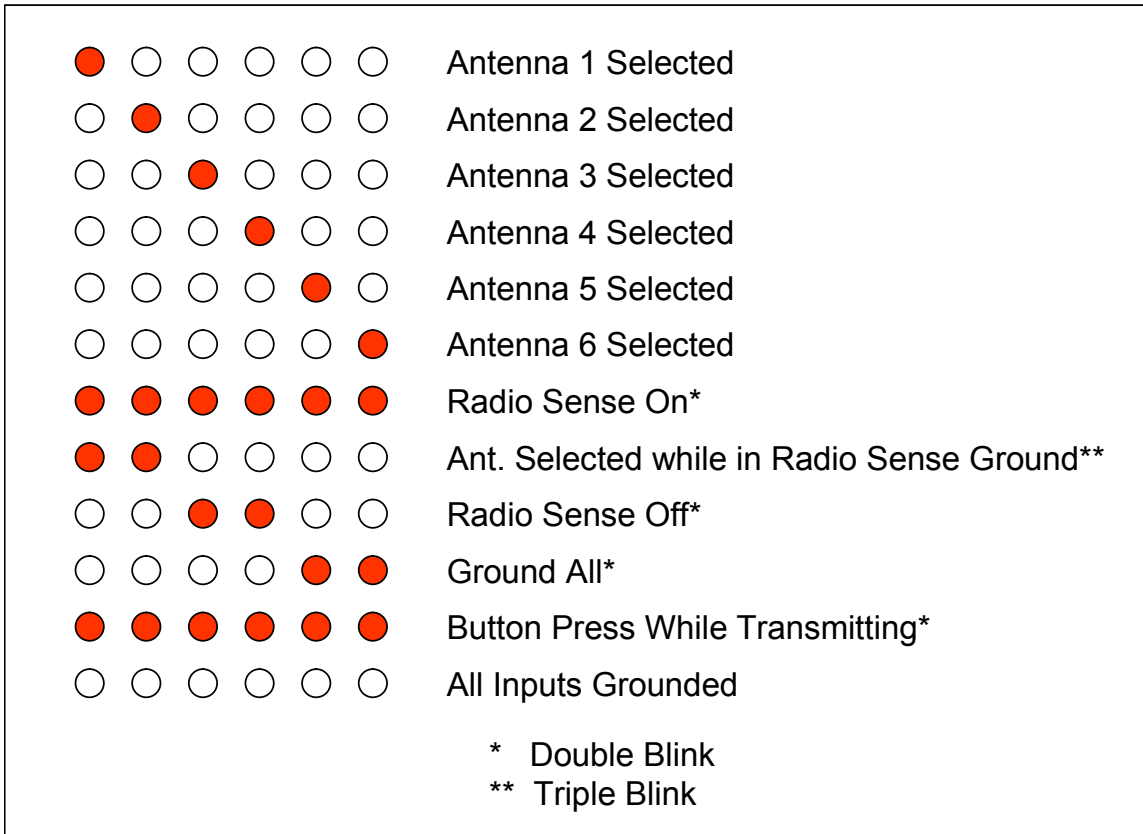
Antenna 1 Selected
Antenna 2 Selected
Antenna 3 Selected
Antenna 4 Selected
Antenna 5 Selected
Antenna 6 Selected
Radio Sense On*
Ant. Selected while in Radio Sense Ground**
Radio Sense Off*
Ground All*
Button Press While Transmitting*
All Inputs Grounded

* Double Blink
** Triple Blink